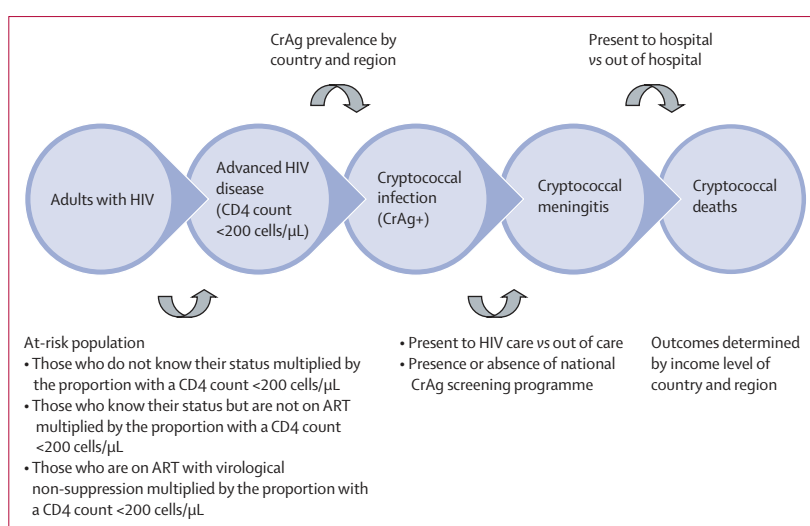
CrAg prevalence by country and region

Present to hospital *vs* out of hospital

Adults with HIV

Advanced HIV disease (CD4 count <200 cells/µL)

Cryptococcal infection (CrAg+)

Cryptococcal meningitis

Cryptococcal deaths

At-risk population
• Those who do not know their status multiplied by the proportion with a CD4 count <200 cells/µL
• Those who know their status but are not on ART multiplied by the proportion with a CD4 count <200 cells/µL
• Those who are on ART with virological non-suppression multiplied by the proportion with a CD4 count <200 cells/µL

• Present to HIV care *vs* out of care
• Presence or absence of national CrAg screening programme

Outcomes determined by income level of country and region